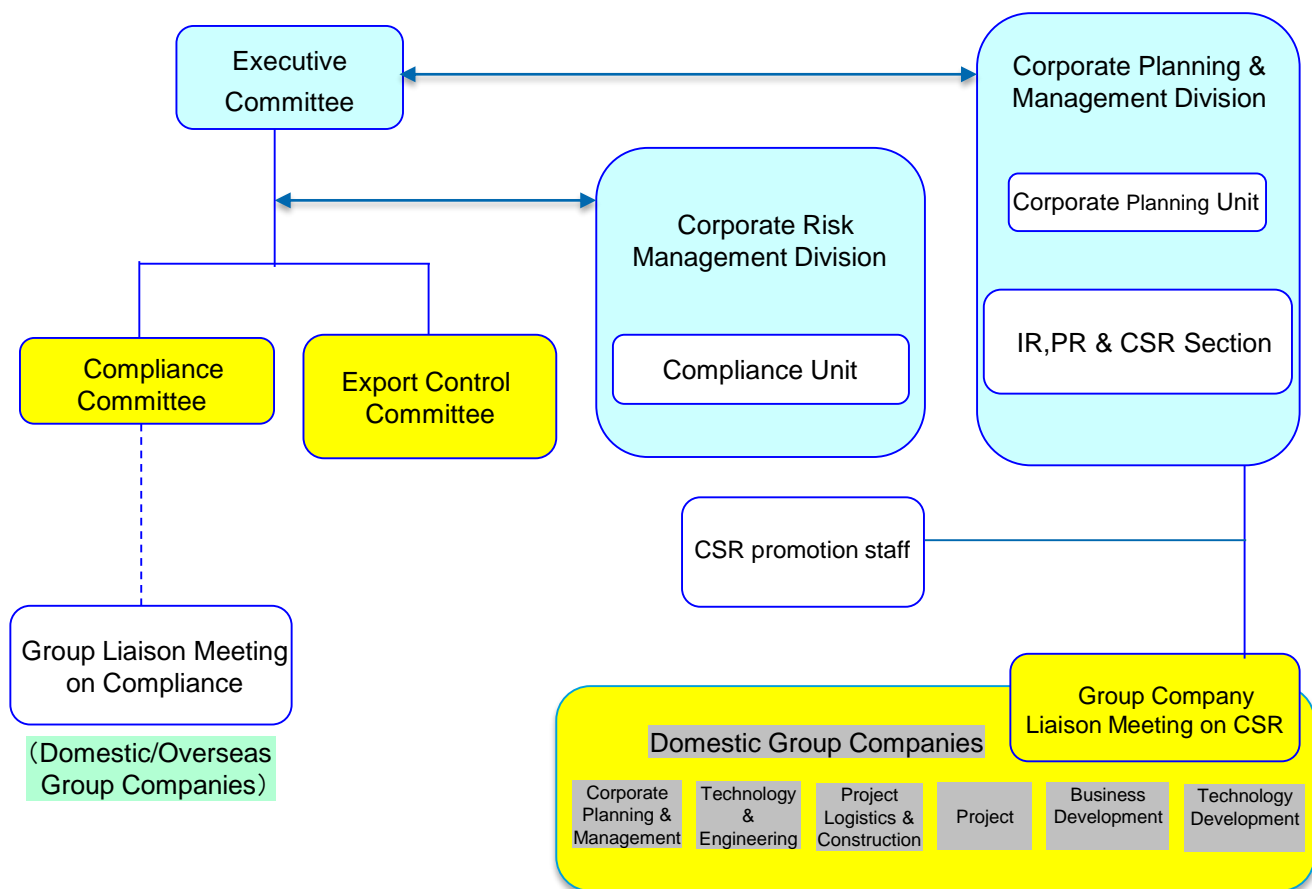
Executive Committee

Corporate Planning & Management Division

Corporate Planning Unit

IR,PR & CSR Section

Corporate Risk Management Division

Compliance Unit

Compliance Committee

Export Control Committee

CSR promotion staff

Group Liaison Meeting on Compliance

（Domestic/Overseas Group Companies）

Group Company Liaison Meeting on CSR

Domestic Group Companies

Corporate Planning & Management

Technology & Engineering

Project Logistics & Construction

Project

Business Development

Technology Development